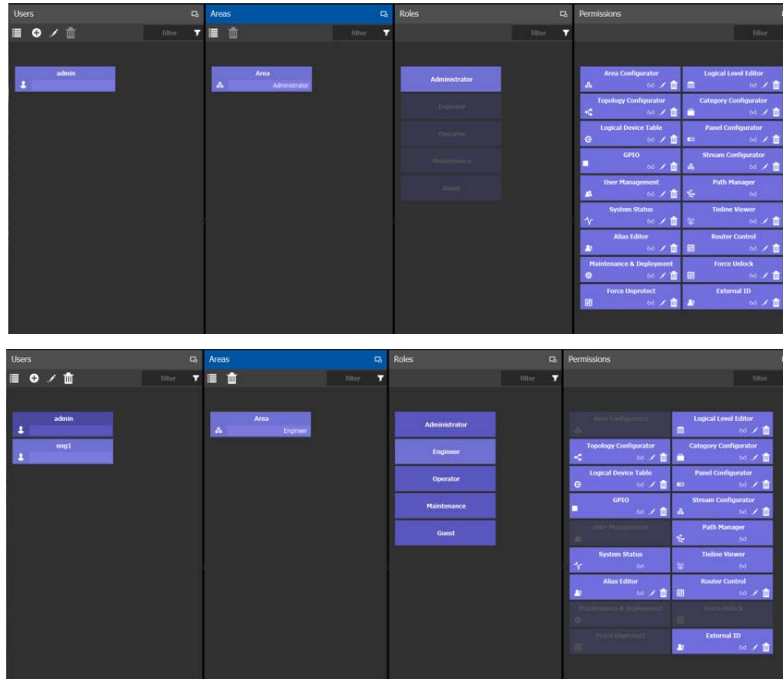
Users

filter

admin

Areas

filter

Area
Administrator

Roles

filter

Administrator

Engineer

Operator

Maintenance

Guest

Permissions

filter

Area Configurator

Logical Level Editor

Topology Configurator

Category Configurator

Logical Device Table

Panel Configurator

GPIO

Stream Configurator

User Management

Path Manager

System Status

Tieline Viewer

Alias Editor

Router Control

Maintenance & Deployment

Force Unlock

Force Unprotect

External ID

Users

filter

admin

eng1

Areas

filter

Area
Engineer

Roles

filter

Administrator

Engineer

Operator

Maintenance

Guest

Permissions

filter

Area Configurator

Logical Level Editor

Topology Configurator

Category Configurator

Logical Device Table

Panel Configurator

GPIO

Stream Configurator

User Management

Path Manager

System Status

Tieline Viewer

Alias Editor

Router Control

Maintenance & Deployment

Force Unlock

Force Unprotect

External ID